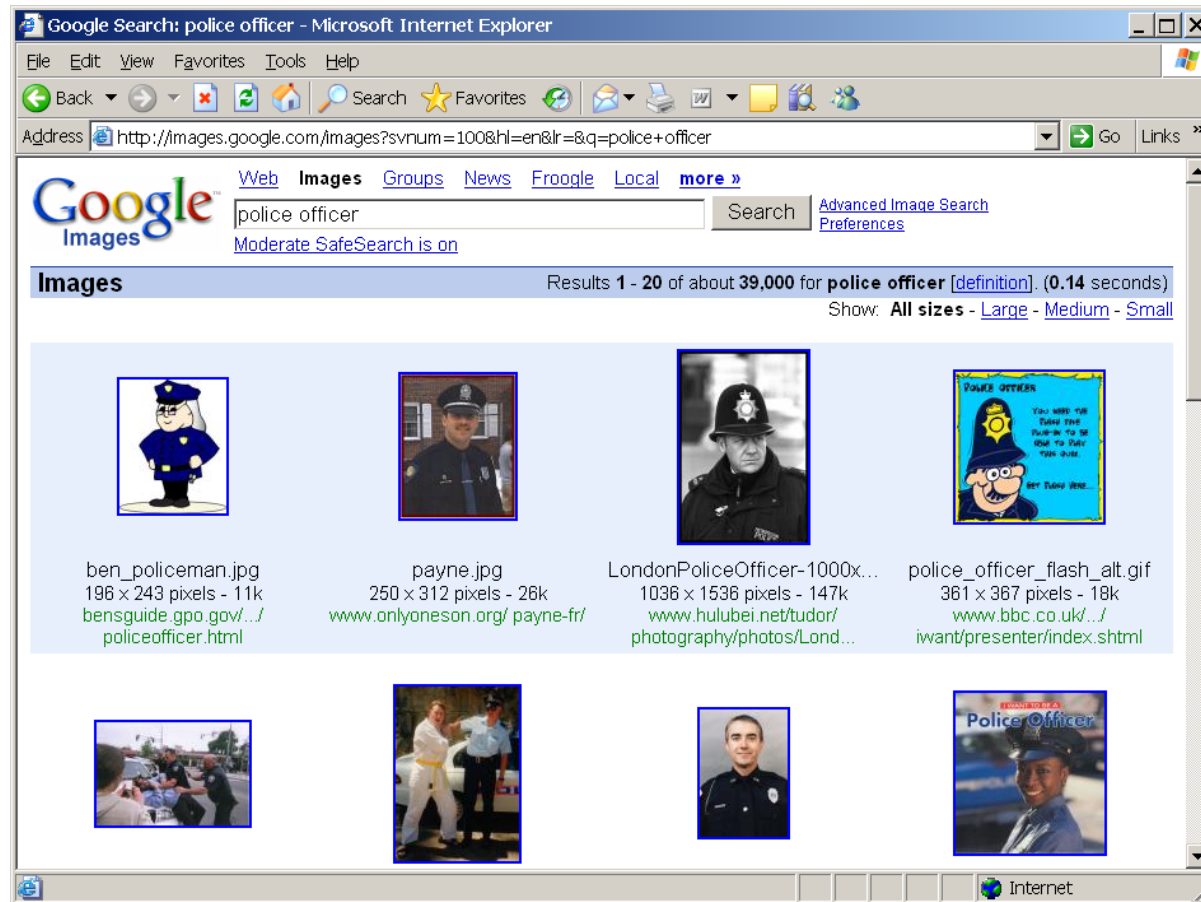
Google Search: police officer - Microsoft Internet Explorer

File Edit View Favorites Tools Help

Back Search Favorites

Address http://images.google.com/images?svnum=100&hl=en&lr=&q=police+officer Go Links

Google Images

Web Images Groups News Froogle Local more »

police officer Search

Advanced Image Search
Preferences

Moderate SafeSearch is on

Images

Results 1 - 20 of about 39,000 for police officer [definition]. (0.14 seconds)

Show: All sizes - Large - Medium - Small

POLICE OFFICER
YOU NEED THE FLASH THE PLUG-IN TO BE ABLE TO PLAY THIS GAME.
GET FLASH HERE...

ben_policeman.jpg
196 x 243 pixels - 11k
bensguide.gpo.gov/.../policeofficer.html

payne.jpg
250 x 312 pixels - 26k
www.onlyoneson.org/ payne-fr/

LondonPoliceOfficer-1000x...
1036 x 1536 pixels - 147k
www.hulubei.net/tudor/photography/photos/Lond...

police_officer_flash_alt.gif
361 x 367 pixels - 18k
www.bbc.co.uk/.../iwant/presenter/index.shtml

I WANT TO BE A
Police Officer

Internet